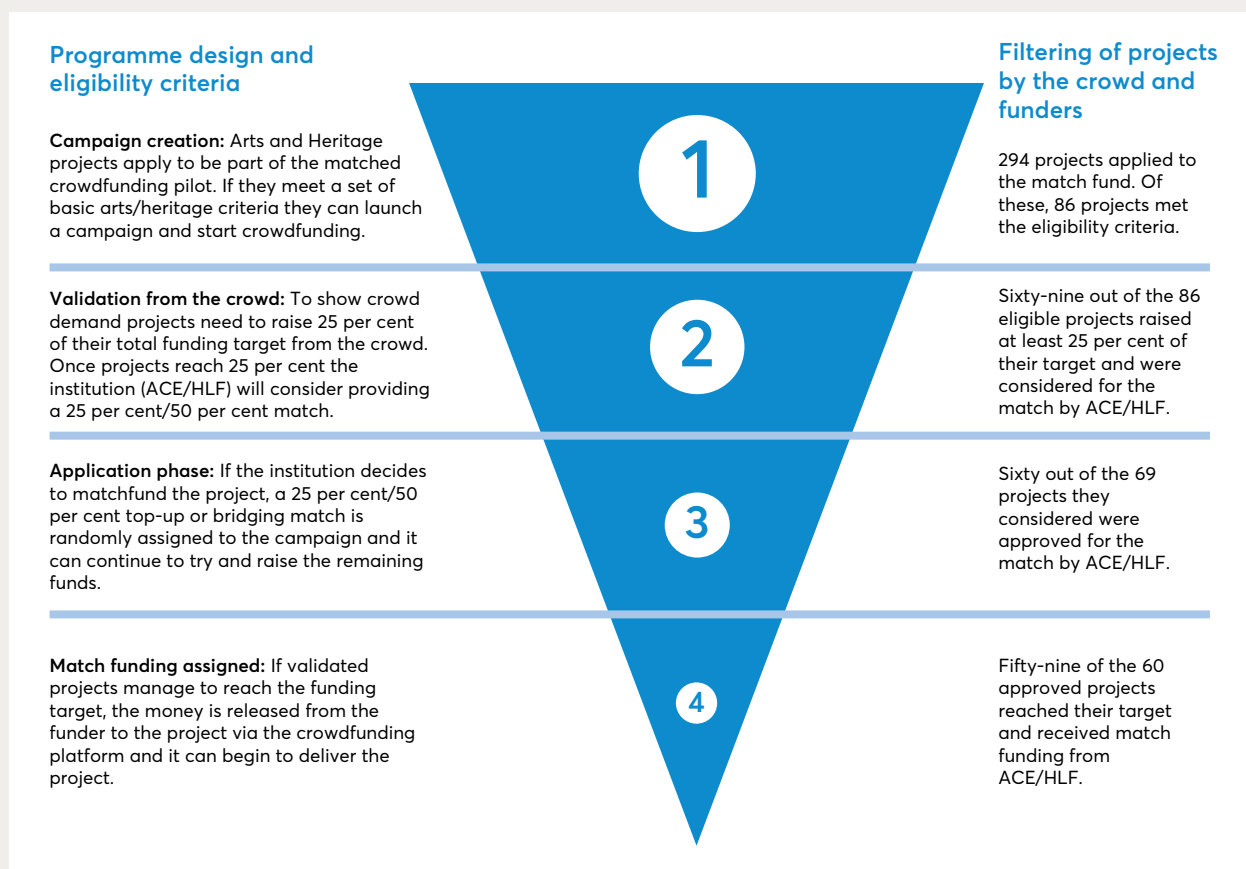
Programme design and eligibility criteria

Filtering of projects by the crowd and funders

Campaign creation: Arts and Heritage projects apply to be part of the matched crowdfunding pilot. If they meet a set of basic arts/heritage criteria they can launch a campaign and start crowdfunding.

1

294 projects applied to the match fund. Of these, 86 projects met the eligibility criteria.

Validation from the crowd: To show crowd demand projects need to raise 25 per cent of their total funding target from the crowd. Once projects reach 25 per cent the institution (ACE/HLF) will consider providing a 25 per cent/50 per cent match.

2

Sixty-nine out of the 86 eligible projects raised at least 25 per cent of their target and were considered for the match by ACE/HLF.

Application phase: If the institution decides to matchfund the project, a 25 per cent/50 per cent top-up or bridging match is randomly assigned to the campaign and it can continue to try and raise the remaining funds.

3

Sixty out of the 69 projects they considered were approved for the match by ACE/HLF.

Match funding assigned: If validated projects manage to reach the funding target, the money is released from the funder to the project via the crowdfunding platform and it can begin to deliver the project.

4

Fifty-nine of the 60 approved projects reached their target and received match funding from ACE/HLF.